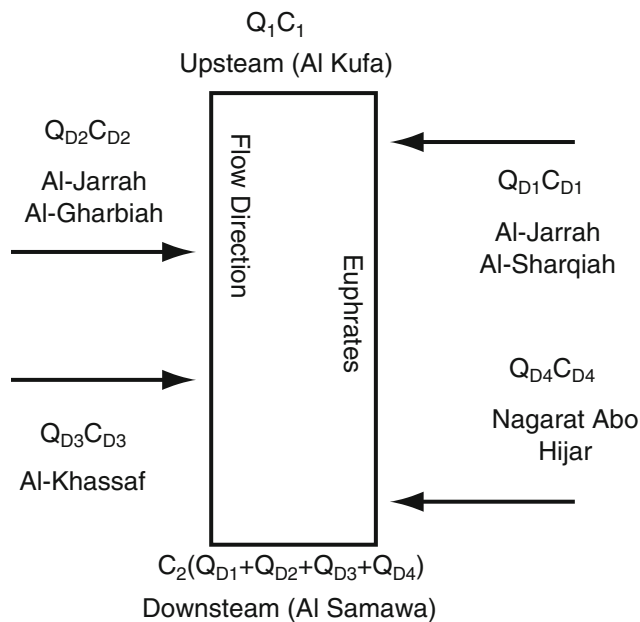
$Q_1C_1$
Upsteam (Al Kufa)

$Q_{D2}C_{D2}$
Al-Jarrah Al-Gharbiah

Flow Direction

Euphrates

$Q_{D1}C_{D1}$
Al-Jarrah Al-Sharqiah

$Q_{D4}C_{D4}$
Nagarat Abo Hijar

$Q_{D3}C_{D3}$
Al-Khassaf

$C_2(Q_{D1}+Q_{D2}+Q_{D3}+Q_{D4})$
Downsteam (Al Samawa)